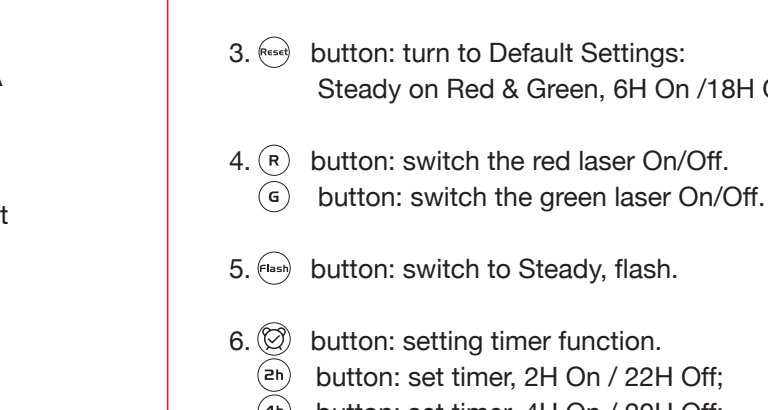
A

t

3. Reset button: turn to Default Settings:
Steady on Red & Green, 6H On /18H O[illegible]

4. R button: switch the red laser On/Off.
G button: switch the green laser On/Off.

5. Flash button: switch to Steady, flash.

6. button: setting timer function.
2h button: set timer, 2H On / 22H Off;
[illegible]